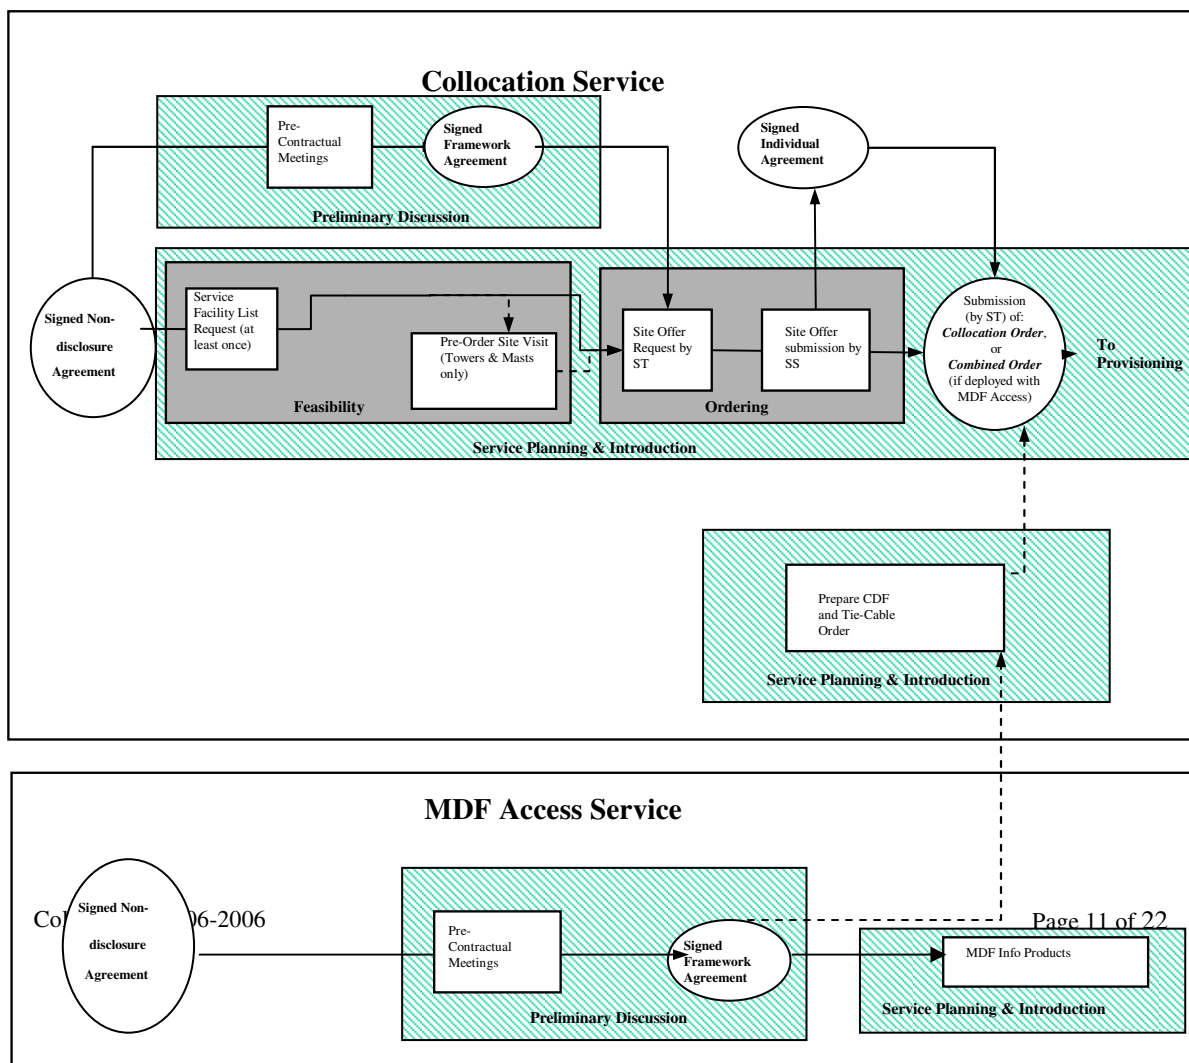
Collocation Service

Pre-Contractual Meetings

Signed Framework Agreement

Preliminary Discussion

Signed Individual Agreement

Signed Non-disclosure Agreement

Service Facility List Request (at least once)

Pre-Order Site Visit (Towers & Masts only)

Feasibility

Site Offer Request by ST

Site Offer submission by SS

Ordering

Submission (by ST) of: ***Collocation Order***, or ***Combined Order*** (if deployed with MDF Access)

To Provisioning

Service Planning & Introduction

Prepare CDF and Tie-Cable Order

Service Planning & Introduction

MDF Access Service

Co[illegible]06-2006

Page 11 of 22

Signed Non-disclosure Agreement

Pre-Contractual Meetings

Signed Framework Agreement

Preliminary Discussion

MDF Info Products

Service Planning & Introduction